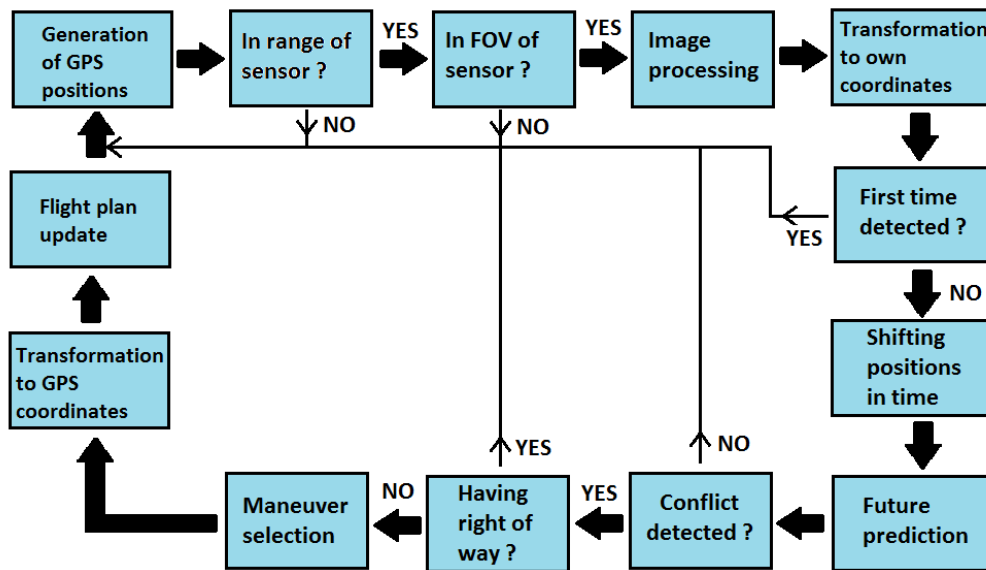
Generation of GPS positions

In range of sensor ?

YES

In FOV of sensor ?

YES

Image processing

Transformation to own coordinates

NO

NO

First time detected ?

YES

Flight plan update

NO

Shifting positions in time

Transformation to GPS coordinates

YES

NO

Future prediction

Conflict detected ?

YES

Having right of way ?

NO

Maneuver selection